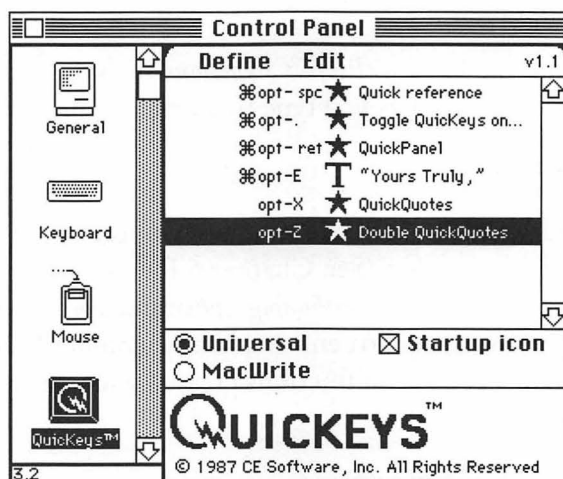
Control Panel

General

Keyboard

Mouse

QuicKeys™

3.2

Define Edit v1.1

⌘opt-spc ★ Quick reference
⌘opt-. ★ Toggle QuicKeys on...
⌘opt-ret ★ QuickPanel
⌘opt-E T "Yours Truly,"
opt-X ★ QuickQuotes
opt-Z ★ Double QuickQuotes

◉ Universal ☒ Startup icon
○ MacWrite

QUICKEYS™

© 1987 CE Software, Inc. All Rights Reserved